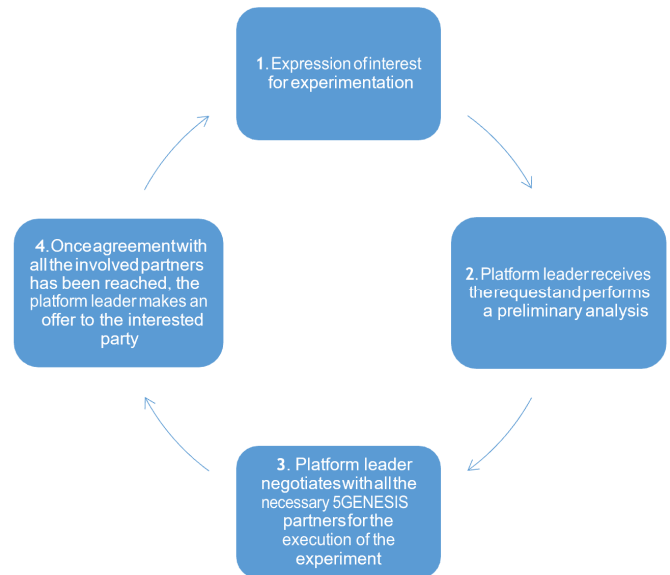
1. Expression of interest for experimentation

2. Platform leader receives the request and performs a preliminary analysis

3. Platform leader negotiates with all the necessary 5GENESIS partners for the execution of the experiment

4. Once agreement with all the involved partners has been reached, the platform leader makes an offer to the interested party